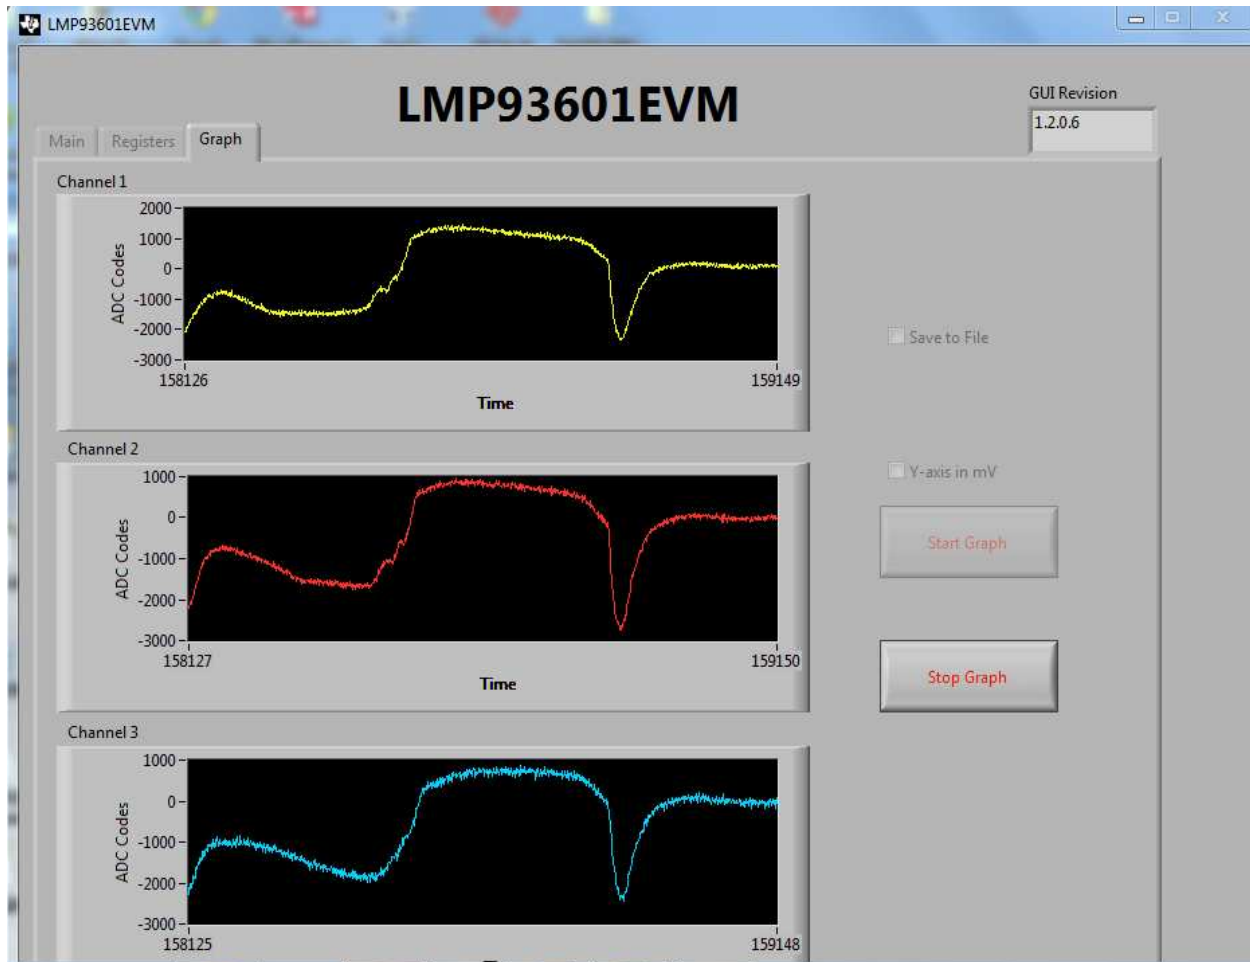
LMP93601EVM

LMP93601EVM

GUI Revision
1.2.0.6

Main Registers Graph

Channel 1
2000
1000
0
-1000
-2000
-3000
ADC Codes
158126
159149
Time

Save to File

Channel 2
1000
0
-1000
-2000
-3000
ADC Codes
158127
159150
Time

Y-axis in mV

Start Graph

Stop Graph

Channel 3
1000
0
-1000
-2000
-3000
ADC Codes
158125
159148